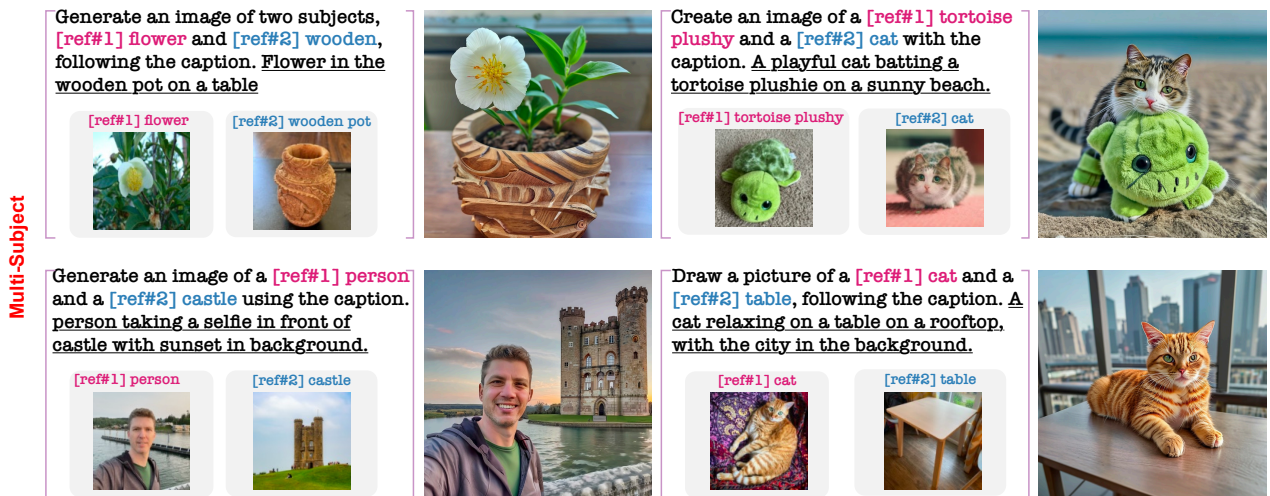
Multi-Subject

Generate an image of two subjects, [ref#1] flower and [ref#2] wooden, following the caption. Flower in the wooden pot on a table

[ref#1] flower

[ref#2] wooden pot

Create an image of a [ref#1] tortoise plushy and a [ref#2] cat with the caption. A playful cat batting a tortoise plushie on a sunny beach.

[ref#1] tortoise plushy

[ref#2] cat

Generate an image of a [ref#1] person and a [ref#2] castle using the caption. person taking a selfie in front of castle with sunset in background.

[ref#1] person

[ref#2] castle

Draw a picture of a [ref#1] cat and a [ref#2] table, following the caption. A cat relaxing on a table on a rooftop, with the city in the background.

[ref#1] cat

[ref#2] table